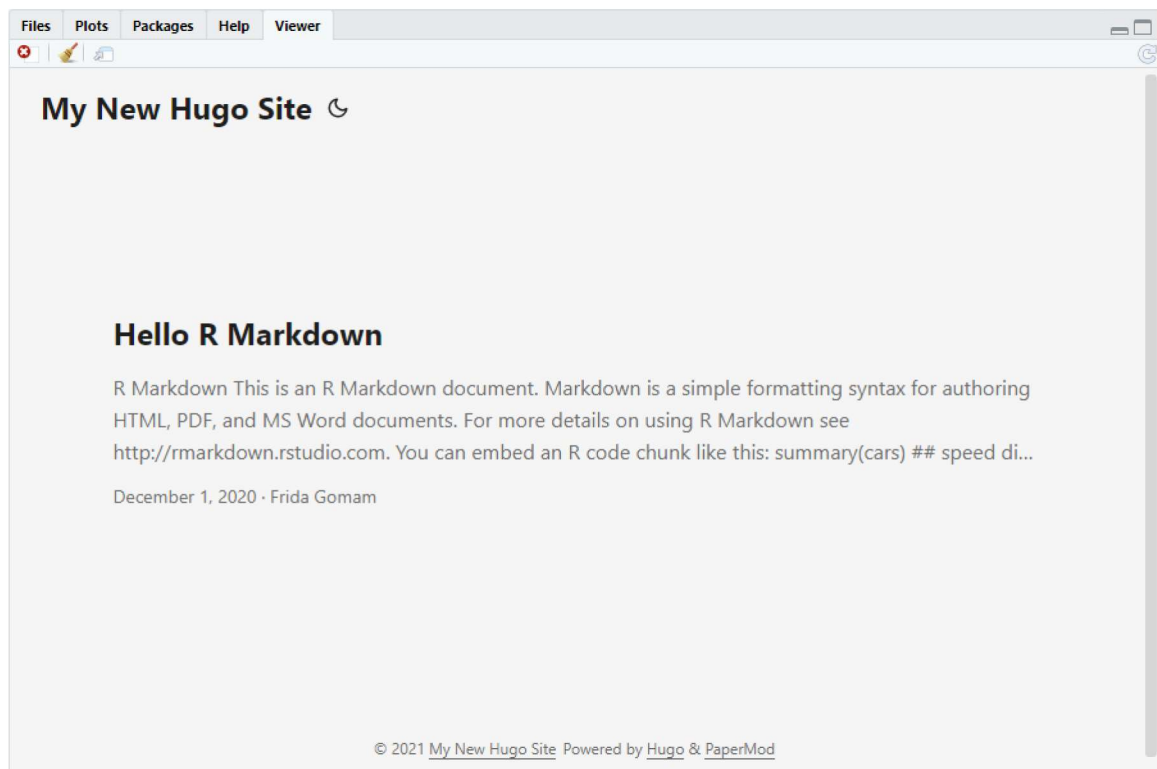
Files Plots Packages Help Viewer

My New Hugo Site

Hello R Markdown

R Markdown This is an R Markdown document. Markdown is a simple formatting syntax for authoring HTML, PDF, and MS Word documents. For more details on using R Markdown see http://rmarkdown.rstudio.com. You can embed an R code chunk like this: summary(cars) ## speed di...

December 1, 2020 · Frida Gomam

© 2021 My New Hugo Site Powered by Hugo & PaperMod